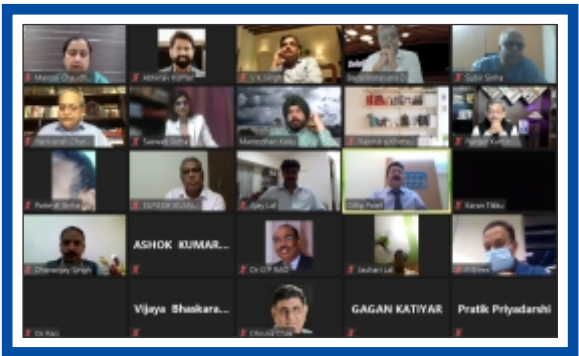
Manjali Chaudh...
Abhinav Kapoor
V.K. Singh
Rajeshkumar Z.
Subir Sinha
Harikishan Chau...
Sanjali Sinha
Maneeshan Kalra
Rajinder Sharma
Sanjay Kumar
Pankaj Sinha
SUNIL SUVALIA
Ajay Lal
Dilip Patel
Karan Tikku
Dhananjay Singh
ASHOK KUMAR...
Dr O P RAO
Jaishan Lal
P. Prem
Dr Rao
Vijaya Bhaskara...
Dhruva Chak...
GAGAN KATIYAR
Pratik Priyadarshi